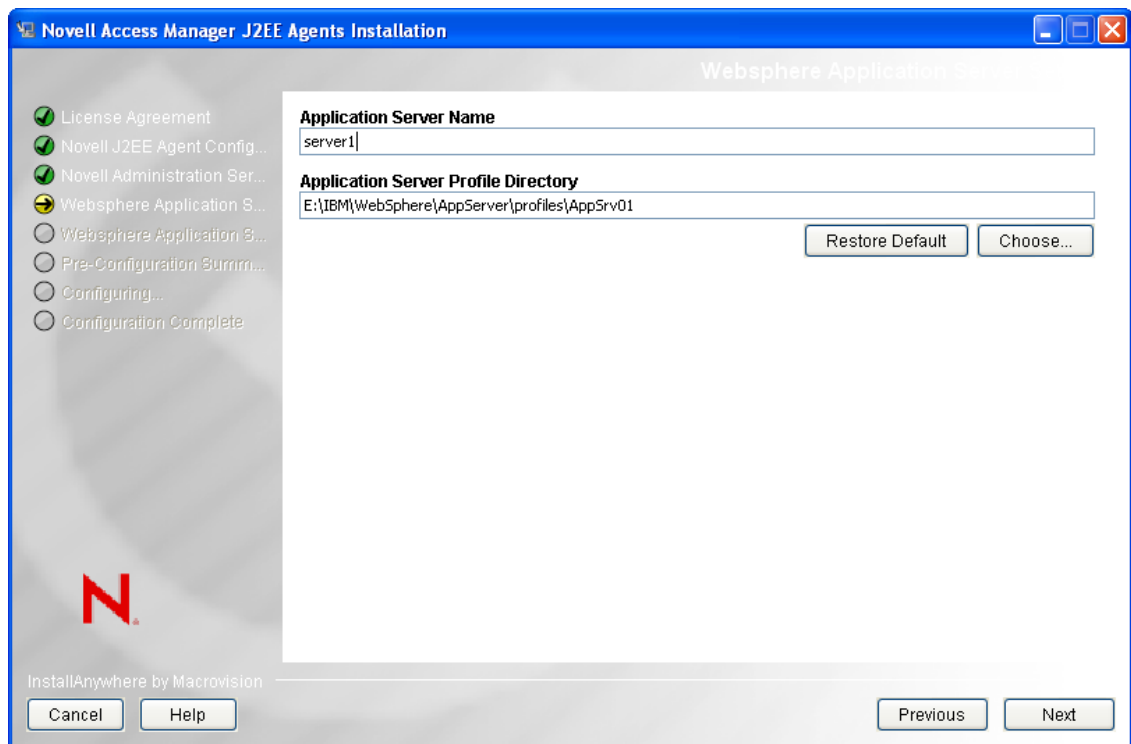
Novell Access Manager J2EE Agents Installation

Websphere Application Serv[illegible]

License Agreement
Novell J2EE Agent Config...
Novell Administration Ser...
Websphere Application S...
Websphere Application S...
Pre-Configuration Summ...
Configuring...
Configuration Complete

Application Server Name
server1

Application Server Profile Directory
E:\IBM\WebSphere\AppServer\profiles\AppSrv01

Restore Default
Choose...

N.

InstallAnywhere by Macrovision

Cancel
Help
Previous
Next